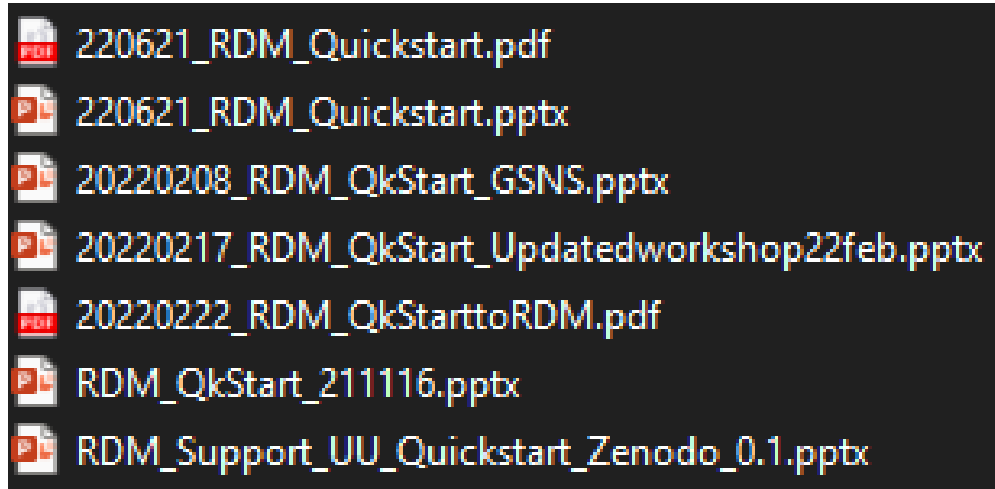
PDF 220621_RDM_Quickstart.pdf
220621_RDM_Quickstart.pptx
20220208_RDM_QkStart_GSNS.pptx
20220217_RDM_QkStart_Updatedworkshop22feb.pptx
PDF 20220222_RDM_QkStarttoRDM.pdf
RDM_QkStart_211116.pptx
RDM_Support_UU_Quickstart_Zenodo_0.1.pptx